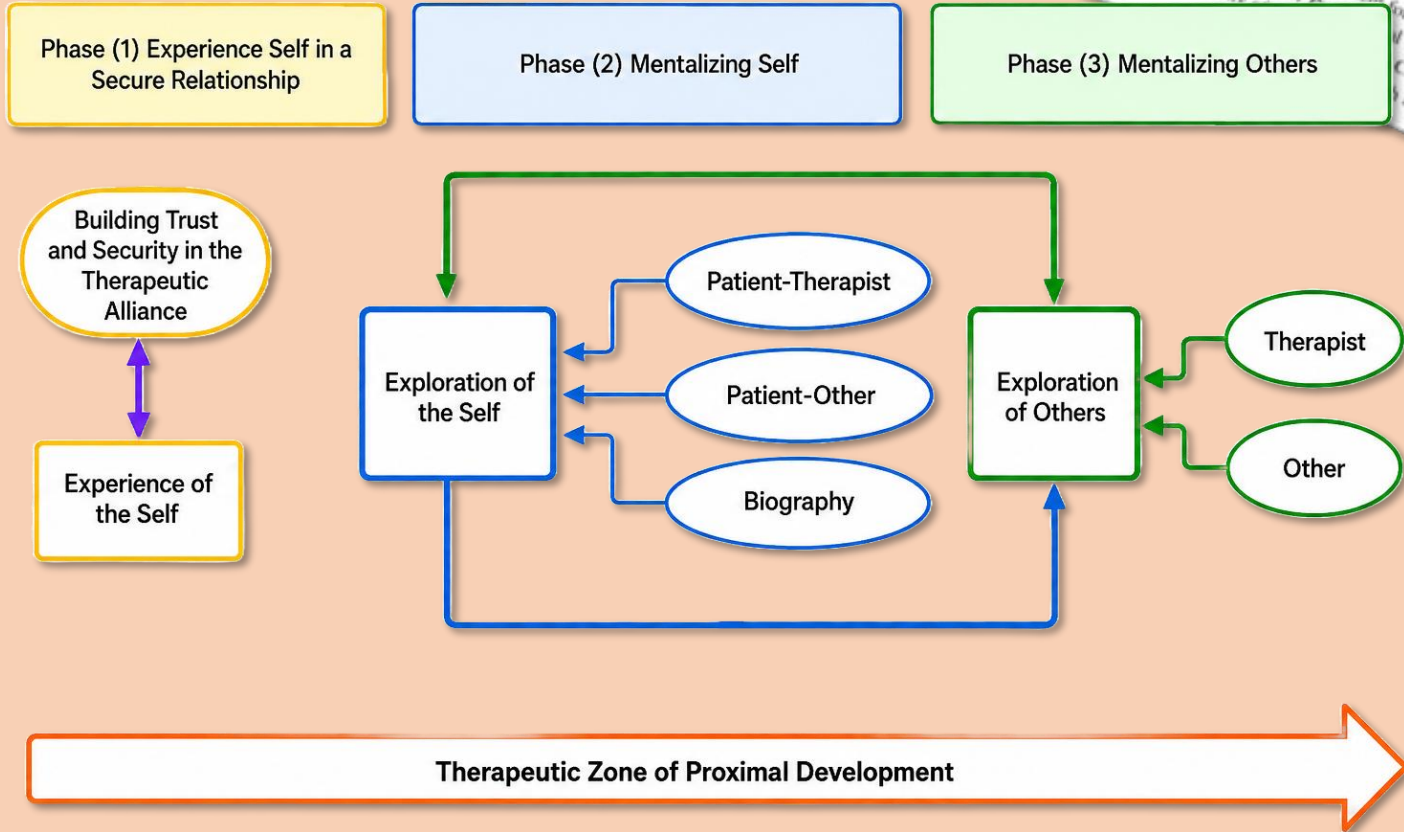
Phase (1) Experience Self in a Secure Relationship

Phase (2) Mentalizing Self

Phase (3) Mentalizing Others

Building Trust and Security in the Therapeutic Alliance

Experience of the Self

Exploration of the Self

Patient-Therapist

Patient-Other

Biography

Exploration of Others

Therapist

Other

Therapeutic Zone of Proximal Development